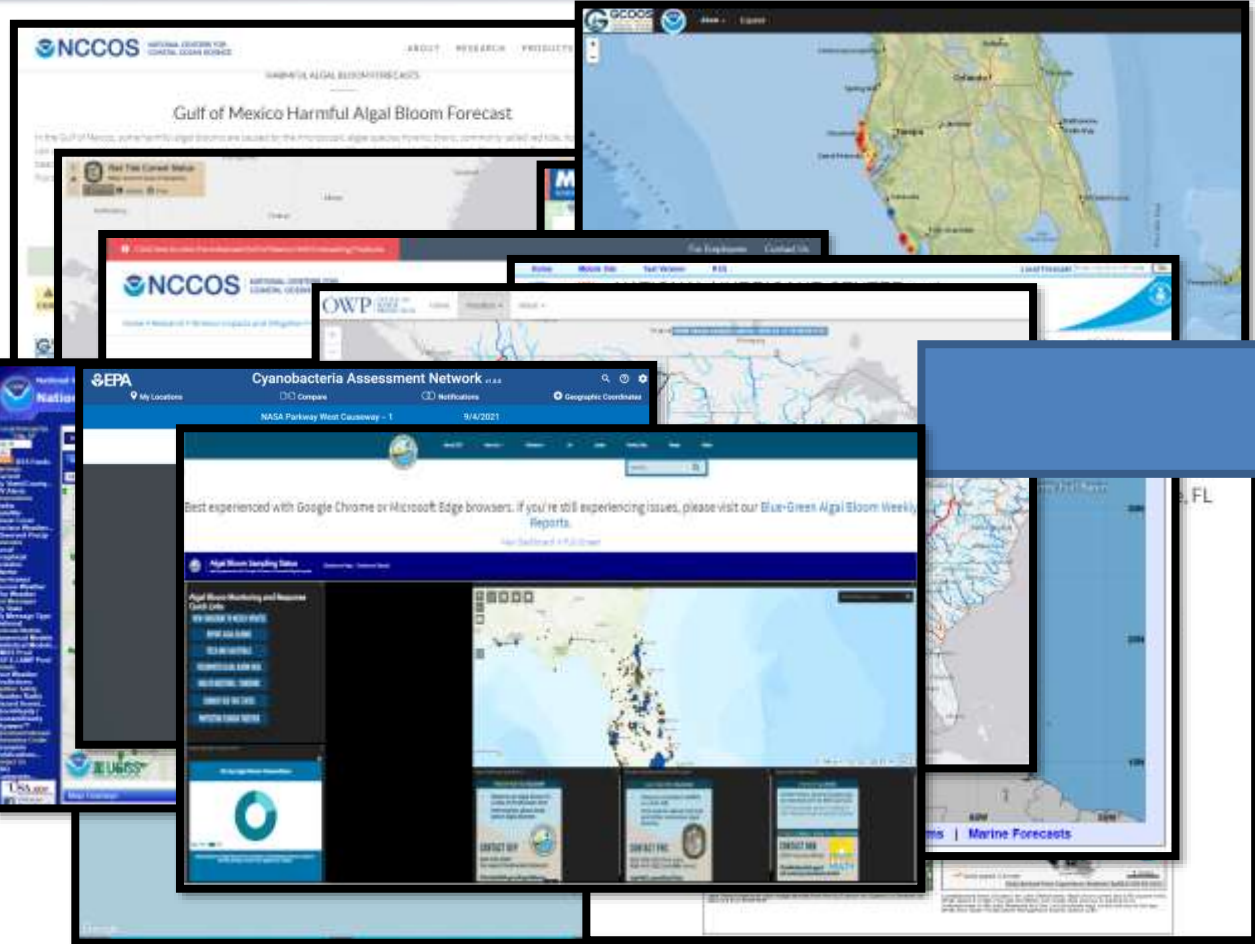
NCCOS NATIONAL CENTERS FOR COASTAL OCEAN SCIENCE

ABOUT RESEARCH PRODUCTS

HARMFUL ALGAL BLOOM FORECASTS

Gulf of Mexico Harmful Algal Bloom Forecast

Red Tide Current Status

Orlando

Tampa

NCCOS NATIONAL CENTERS FOR COASTAL OCEAN SCIENCE

For Employees Contact Us

Home Mobile Site Text Version RSS

Local Forecast

OWP

EPA Cyanobacteria Assessment Network

My Locations Compare Notifications Geographic Coordinates

NASA Parkway West Causeway – 1 9/4/2021

Best experienced with Google Chrome or Microsoft Edge browsers. If you're still experiencing issues, please visit our Blue-Green Algal Bloom Weekly Reports.

Algal Bloom Sampling Status

Algal Bloom Monitoring and Response Quick Links

CONTACT DEP

CONTACT FWC

CONTACT DOH

, FL

ms | Marine Forecasts

National Nation

USGS

USA.gov

Google